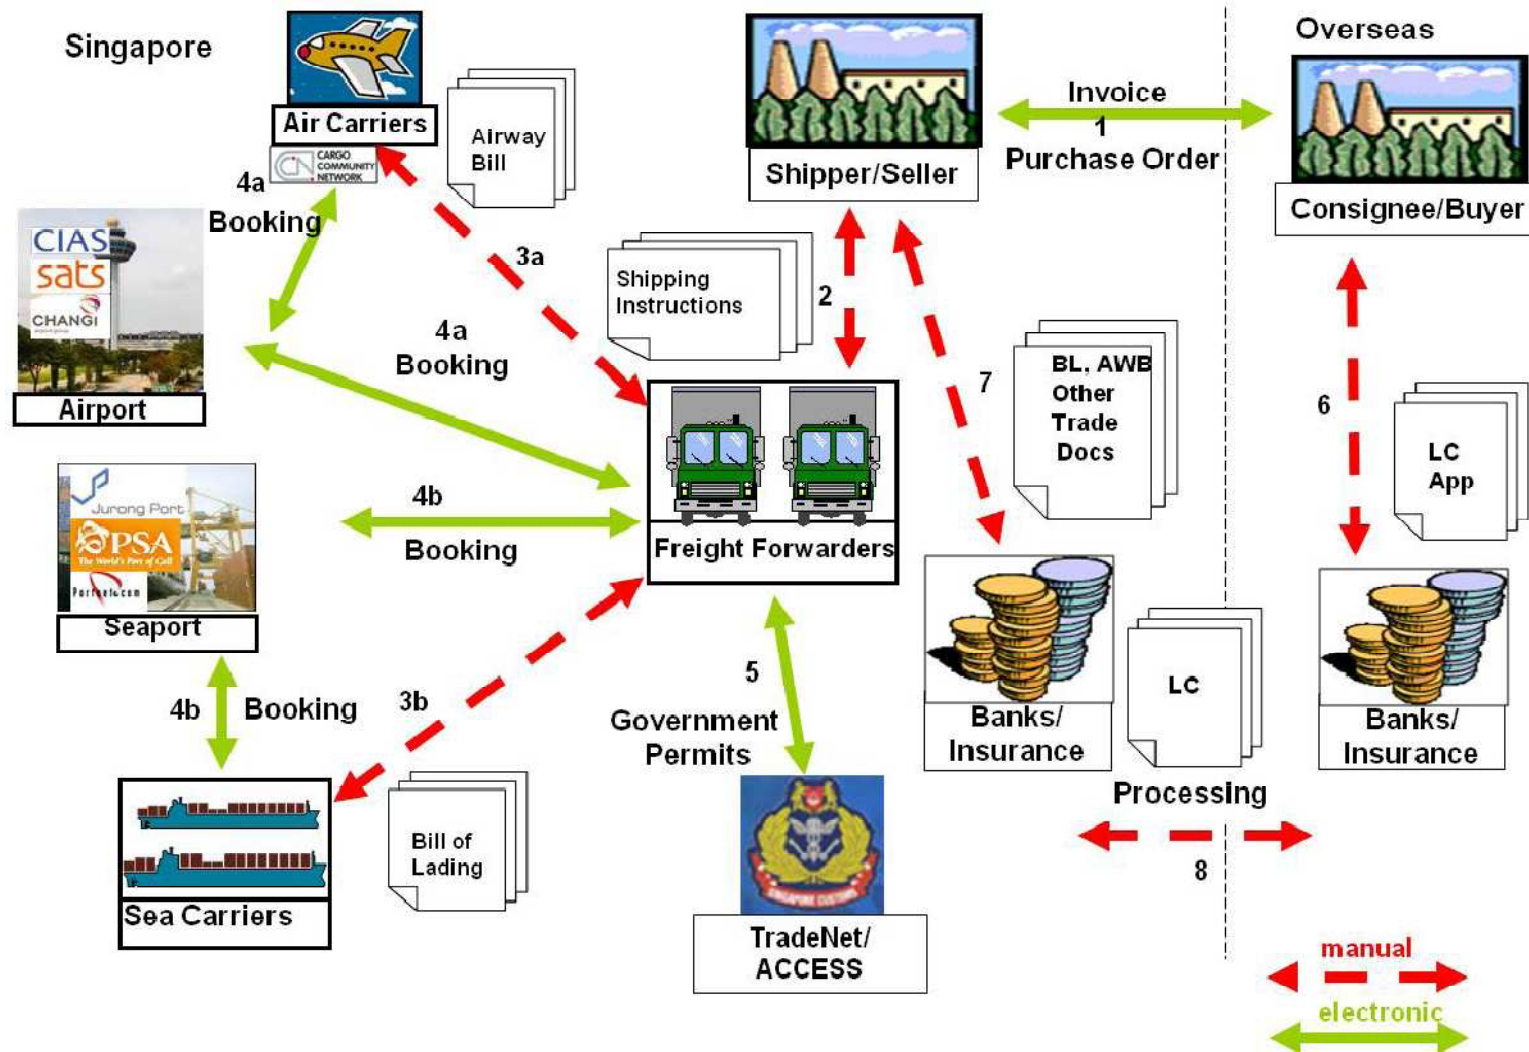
Singapore

Air Carriers

CARGO COMMUNITY NETWORK

Airway Bill

Shipper/Seller

Invoice

1

Purchase Order

Overseas

Consignee/Buyer

4a

Booking

CIAS

sats

CHANGI

Airport

3a

Shipping Instructions

2

4a

Booking

7

BL, AWB Other Trade Docs

6

LC App

Jurong Port

PSA

Portnet.com

Seaport

4b

Booking

Freight Forwarders

Banks/ Insurance

LC

Banks/ Insurance

4b

Booking

3b

5

Government Permits

Processing

8

Sea Carriers

Bill of Lading

TradeNet/ ACCESS

manual

electronic